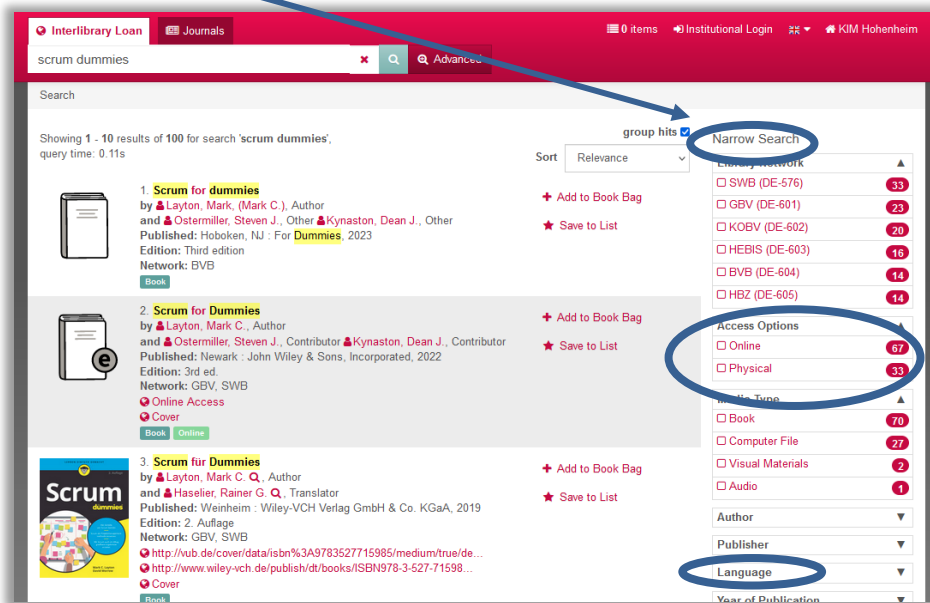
Interlibrary Loan | Journals | 0 items | Institutional Login | KIM Hohenheim

scrum dummies | Advanced

Search

Showing 1 - 10 results of 100 for search 'scrum dummies', query time: 0.11s

group hits

Sort Relevance

1. Scrum for dummies
by Layton, Mark, (Mark C.), Author
and Ostermiller, Steven J., Other Kynaston, Dean J., Other
Published: Hoboken, NJ : For Dummies, 2023
Edition: Third edition
Network: BVB
Book

Add to Book Bag
Save to List

2. Scrum for Dummies
by Layton, Mark C., Author
and Ostermiller, Steven J., Contributor Kynaston, Dean J., Contributor
Published: Newark : John Wiley & Sons, Incorporated, 2022
Edition: 3rd ed.
Network: GBV, SWB
Online Access
Cover
Book Online

Add to Book Bag
Save to List

3. Scrum für Dummies
by Layton, Mark C., Author
and Haselier, Rainer G., Translator
Published: Weinheim : Wiley-VCH Verlag GmbH & Co. KGaA, 2019
Edition: 2. Auflage
Network: GBV, SWB
http://vub.de/cover/data/isbn%3A9783527715985/medium/true/de...
http://www.wiley-vch.de/publish/dt/books/ISBN978-3-527-71598...
Cover
Book

Scrum dummies

Add to Book Bag
Save to List

Narrow Search

Library Network
SWB (DE-576) 33
GBV (DE-601) 23
KOBV (DE-602) 20
HEBIS (DE-603) 16
BVB (DE-604) 14
HBZ (DE-605) 14

Access Options
Online 67
Physical 33

Media Type
Book 70
Computer File 27
Visual Materials 2
Audio 1

Author
Publisher
Language
Year of Publication